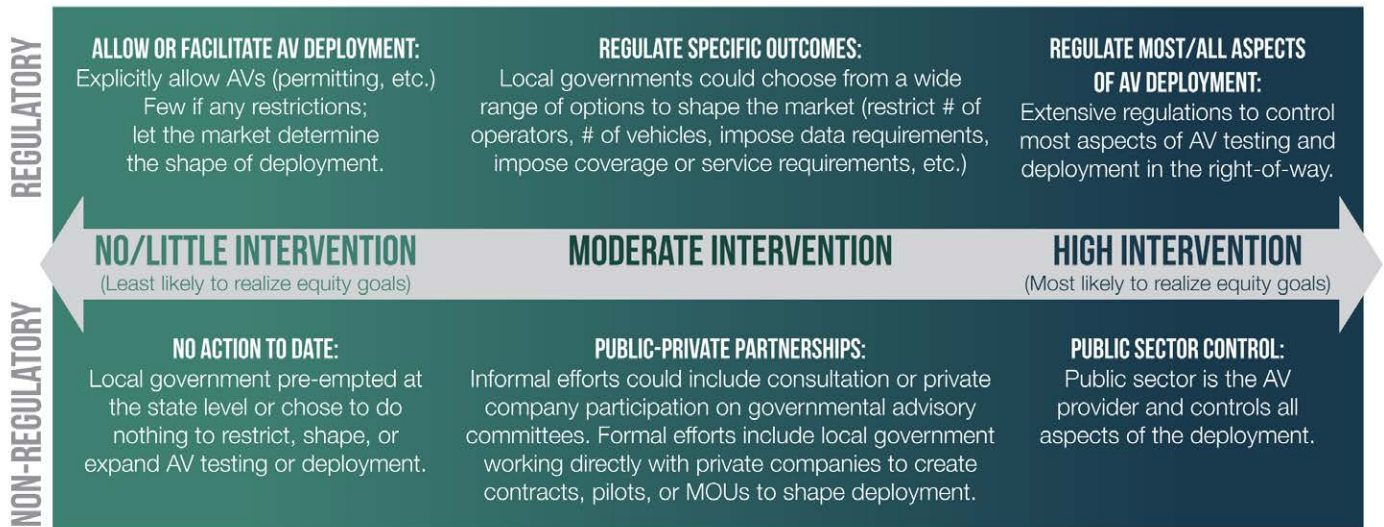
REGULATORY

ALLOW OR FACILITATE AV DEPLOYMENT:
Explicitly allow AVs (permitting, etc.) Few if any restrictions; let the market determine the shape of deployment.

REGULATE SPECIFIC OUTCOMES:
Local governments could choose from a wide range of options to shape the market (restrict # of operators, # of vehicles, impose data requirements, impose coverage or service requirements, etc.)

REGULATE MOST/ALL ASPECTS OF AV DEPLOYMENT:
Extensive regulations to control most aspects of AV testing and deployment in the right-of-way.

NO/LITTLE INTERVENTION
(Least likely to realize equity goals)

MODERATE INTERVENTION

HIGH INTERVENTION
(Most likely to realize equity goals)

NON-REGULATORY

NO ACTION TO DATE:
Local government pre-empted at the state level or chose to do nothing to restrict, shape, or expand AV testing or deployment.

PUBLIC-PRIVATE PARTNERSHIPS:
Informal efforts could include consultation or private company participation on governmental advisory committees. Formal efforts include local government working directly with private companies to create contracts, pilots, or MOUs to shape deployment.

PUBLIC SECTOR CONTROL:
Public sector is the AV provider and controls all aspects of the deployment.